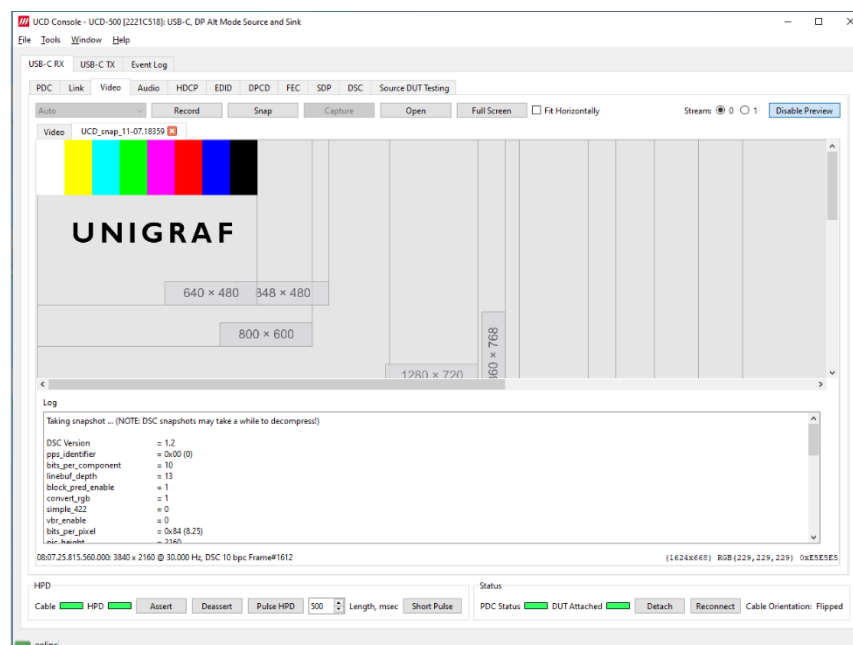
UCD Console - UCD-500 [2221C518]: USB-C, DP Alt Mode Source and Sink

File Tools Window Help

USB-C RX USB-C TX Event Log

PDC Link Video Audio HDCP EDID DPCD FEC SDP DSC Source DUT Testing

Auto Record Snap Capture Open Full Screen Fit Horizontally Stream: 0 1 Disable Preview

Video UCD_snap_11-07.18359

UNIGRAF

640 × 480 848 × 480

800 × 600

1280 × 720

360 × 768

Log

Taking snapshot ... (NOTE: DSC snapshots may take a while to decompress!)

DSC Version = 1.2
pps_identifier = 0x00 (0)
bits_per_component = 10
linebuf_depth = 13
block_pred_enable = 1
convert_rgb = 1
simple_422 = 0
vbr_enable = 0
bits_per_pixel = 0x84 (8.25)
pic_height = 2160

08:07.25.815.560.000: 3840 x 2160 @ 30.000 Hz, DSC 10 bpc Frame#1612

(1624x668) RGB(229,229,229) 0xE5E5E5

HPD

Cable HPD Assert Deassert Pulse HPD 500 Length, msec Short Pulse

Status

PDC Status DUT Attached Detach Reconnect Cable Orientation: Flipped

online